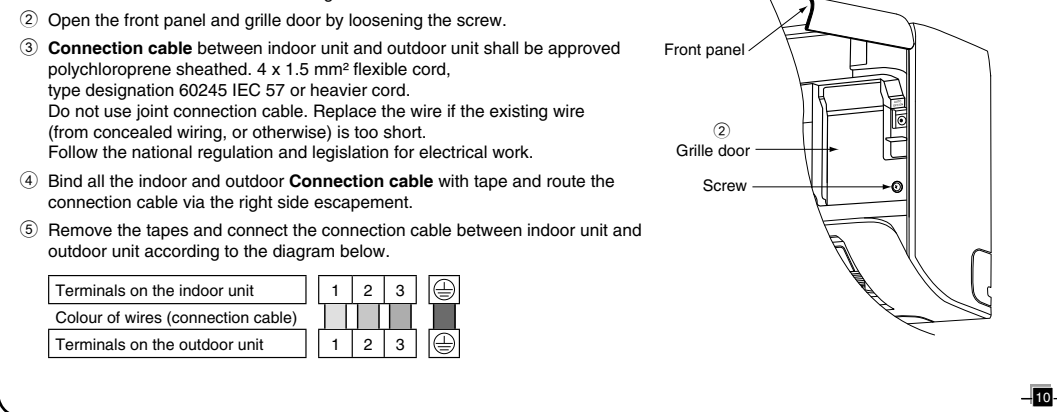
② Open the front panel and grille door by loosening the screw.

③ **Connection cable** between indoor unit and outdoor unit shall be approved polychloroprene sheathed. 4 x 1.5 mm² flexible cord, type designation 60245 IEC 57 or heavier cord. Do not use joint connection cable. Replace the wire if the existing wire (from concealed wiring, or otherwise) is too short. Follow the national regulation and legislation for electrical work.

④ Bind all the indoor and outdoor **Connection cable** with tape and route the connection cable via the right side escapement.

⑤ Remove the tapes and connect the connection cable between indoor unit and outdoor unit according to the diagram below.

| Terminals on the indoor unit | 1 | 2 | 3 | ⏚ |
|---|---|---|---|---|
| Colour of wires (connection cable) | | | | |
| Terminals on the outdoor unit | 1 | 2 | 3 | ⏚ |

Front panel

②
Grille door

Screw

10